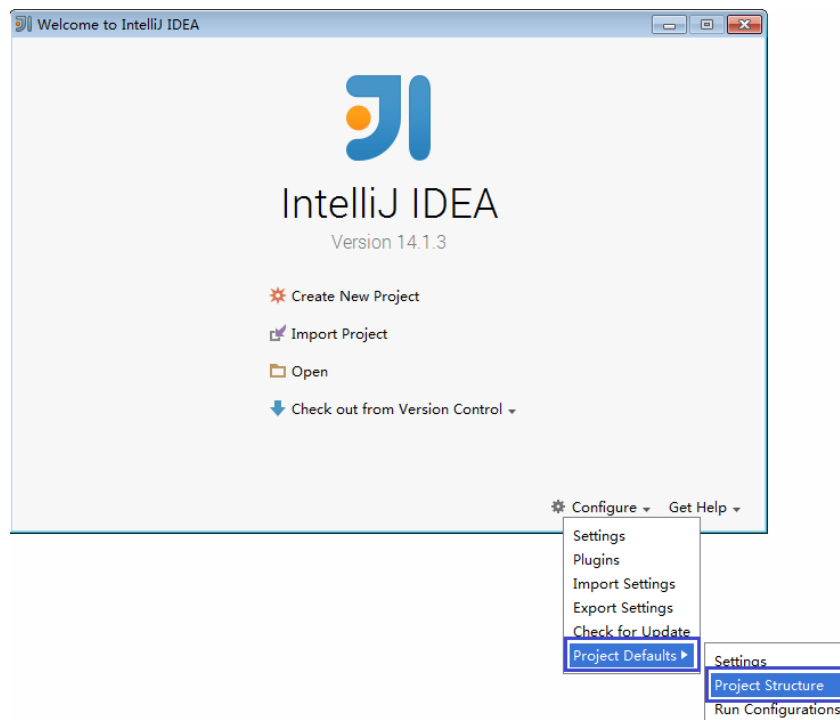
Welcome to IntelliJ IDEA

IntelliJ IDEA
Version 14.1.3

Create New Project
Import Project
Open
Check out from Version Control

Configure
Get Help

Settings
Plugins
Import Settings
Export Settings
Check for Update
Project Defaults

Settings
Project Structure
Run Configurations